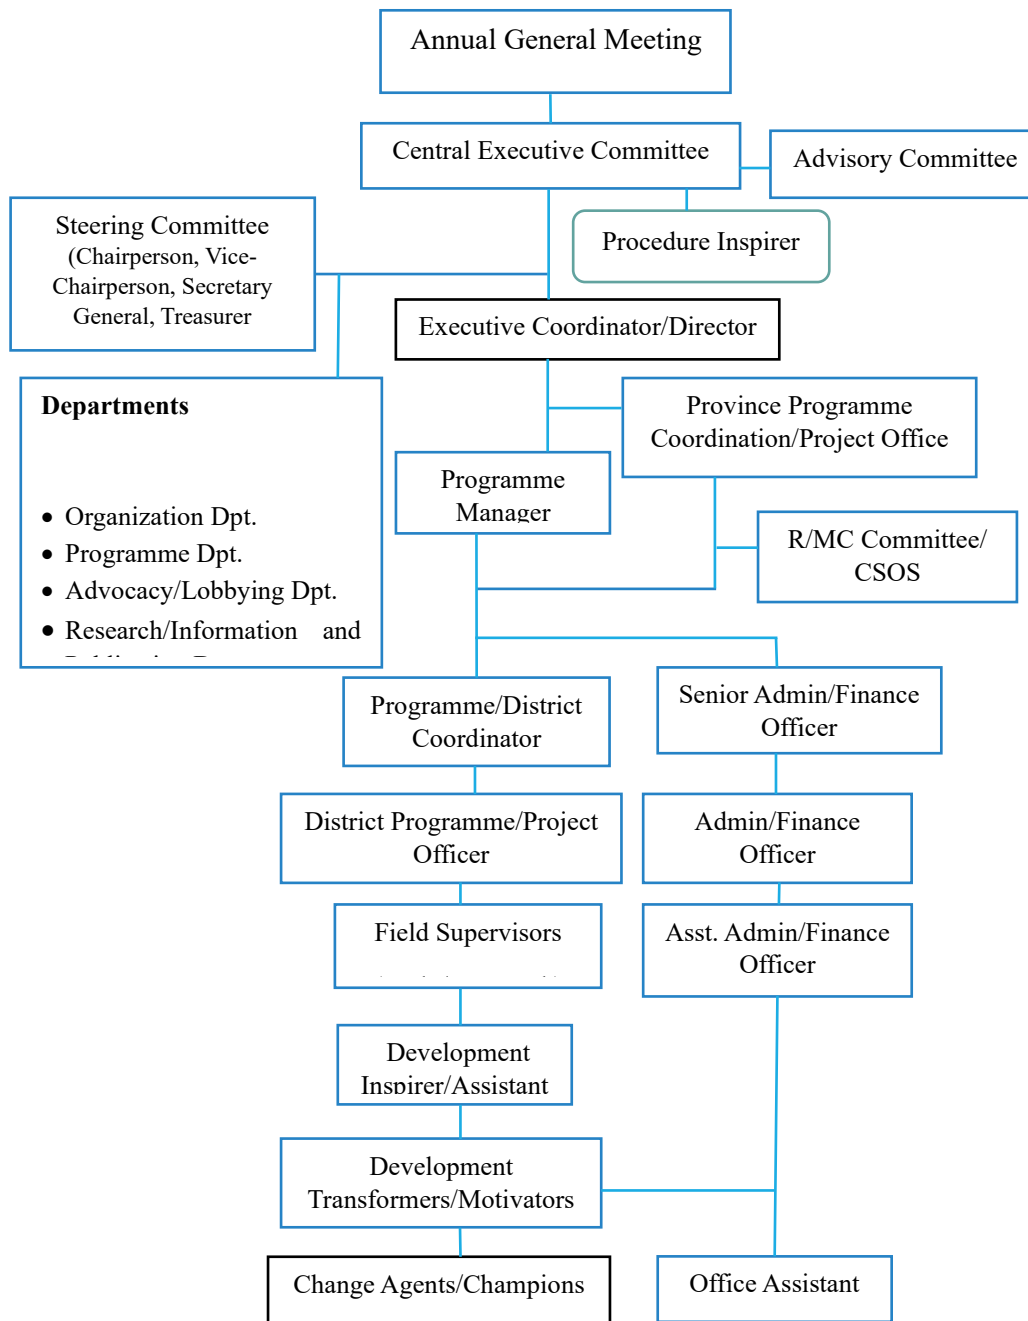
Annual General Meeting

Central Executive Committee

Advisory Committee

Steering Committee (Chairperson, Vice-Chairperson, Secretary General, Treasurer

Procedure Inspirer

Executive Coordinator/Director

Departments

- Organization Dpt.
- Programme Dpt.
- Advocacy/Lobbying Dpt.
- Research/Information and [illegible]

Province Programme Coordination/Project Office

Programme Manager

R/MC Committee/ CSOS

Programme/District Coordinator

Senior Admin/Finance Officer

District Programme/Project Officer

Admin/Finance Officer

Field Supervisors

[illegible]

Asst. Admin/Finance Officer

Development Inspirer/Assistant

Development Transformers/Motivators

Change Agents/Champions

Office Assistant